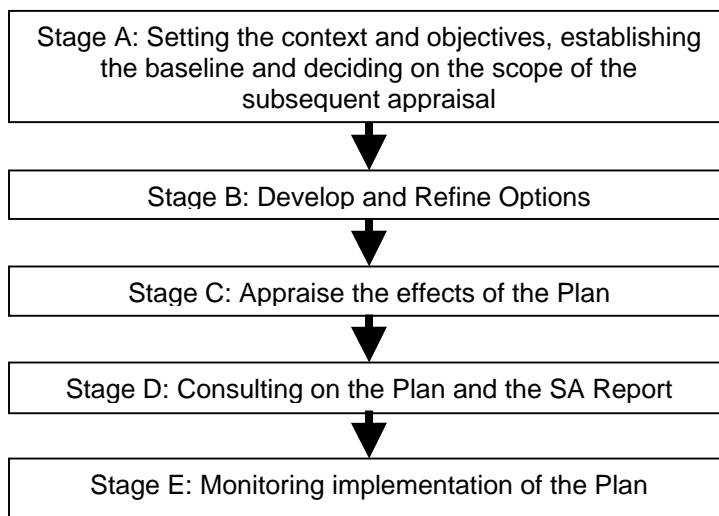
Stage A: Setting the context and objectives, establishing the baseline and deciding on the scope of the subsequent appraisal

Stage B: Develop and Refine Options

Stage C: Appraise the effects of the Plan

Stage D: Consulting on the Plan and the SA Report

Stage E: Monitoring implementation of the Plan